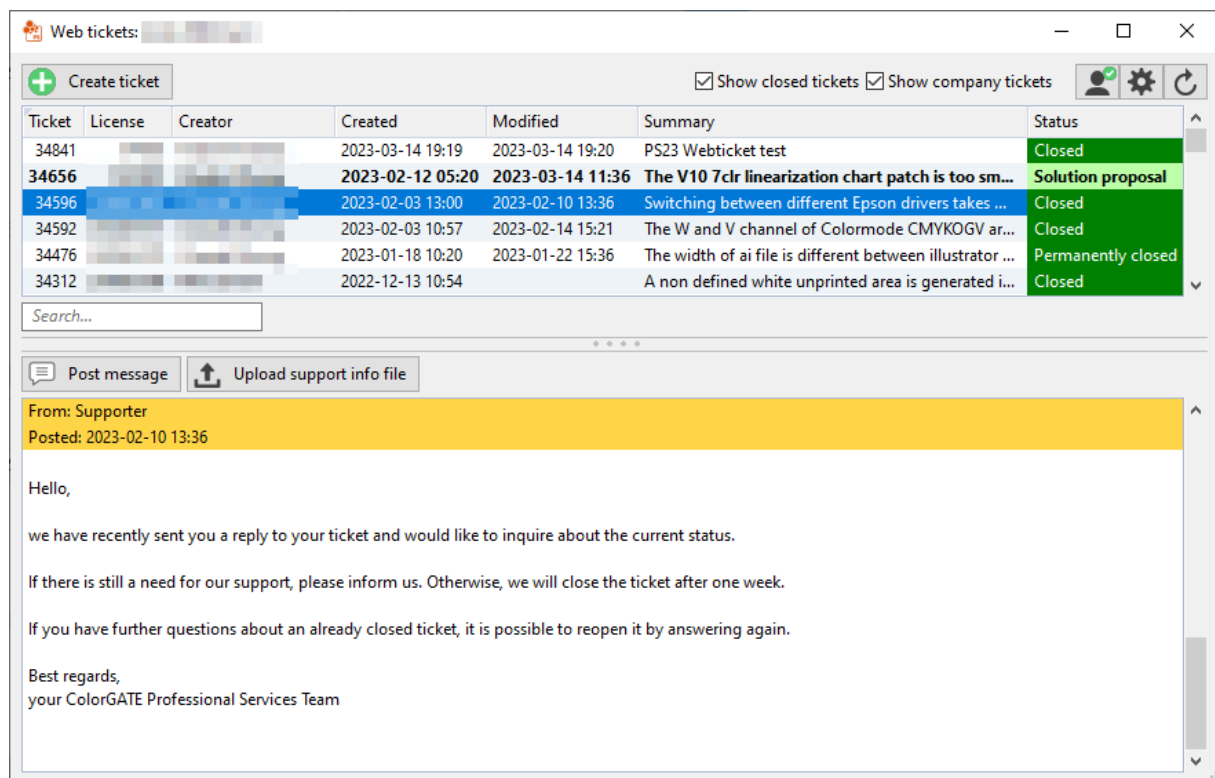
Web tickets: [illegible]

Create ticket

Show closed tickets  Show company tickets

| Ticket | License | Creator | Created | Modified | Summary | Status |
|---|---|---|---|---|---|---|
| 34841 | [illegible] | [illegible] | 2023-03-14 19:19 | 2023-03-14 19:20 | PS23 Webticket test | Closed |
| 34656 | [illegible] | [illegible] | 2023-02-12 05:20 | 2023-03-14 11:36 | The V10 7clr linearization chart patch is too sm... | Solution proposal |
| 34596 | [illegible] | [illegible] | 2023-02-03 13:00 | 2023-02-10 13:36 | Switching between different Epson drivers takes ... | Closed |
| 34592 | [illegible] | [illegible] | 2023-02-03 10:57 | 2023-02-14 15:21 | The W and V channel of Colormode CMYKOGV ar... | Closed |
| 34476 | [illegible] | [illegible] | 2023-01-18 10:20 | 2023-01-22 15:36 | The width of ai file is different between illustrator ... | Permanently closed |
| 34312 | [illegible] | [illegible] | 2022-12-13 10:54 | | A non defined white unprinted area is generated i... | Closed |

Search...

Post message  Upload support info file

From: Supporter
Posted: 2023-02-10 13:36

Hello,

we have recently sent you a reply to your ticket and would like to inquire about the current status.

If there is still a need for our support, please inform us. Otherwise, we will close the ticket after one week.

If you have further questions about an already closed ticket, it is possible to reopen it by answering again.

Best regards,
your ColorGATE Professional Services Team